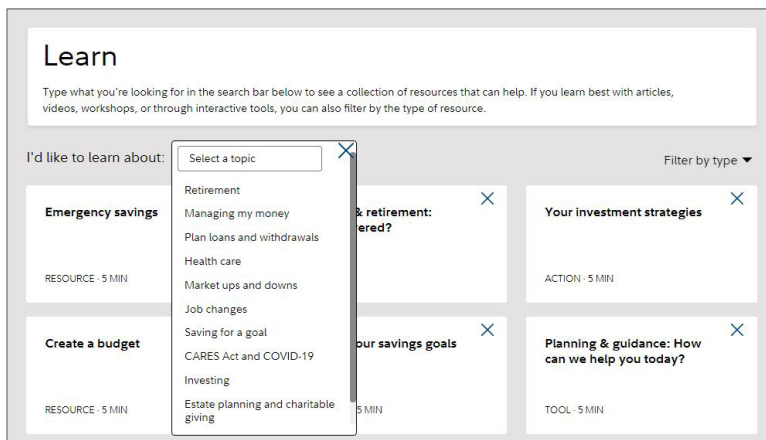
Learn

Type what you're looking for in the search bar below to see a collection of resources that can help. If you learn best with articles, videos, workshops, or through interactive tools, you can also filter by the type of resource.

I'd like to learn about: Select a topic

Retirement
Managing my money
Plan loans and withdrawals
Health care
Market ups and downs
Job changes
Saving for a goal
CARES Act and COVID-19
Investing
Estate planning and charitable giving

Filter by type ▼

Emergency savings
RESOURCE · 5 MIN

& retirement: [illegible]ered?

Your investment strategies
ACTION · 5 MIN

Create a budget
RESOURCE · 5 MIN

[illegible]our savings goals
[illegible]5 MIN

Planning & guidance: How can we help you today?
TOOL · 5 MIN